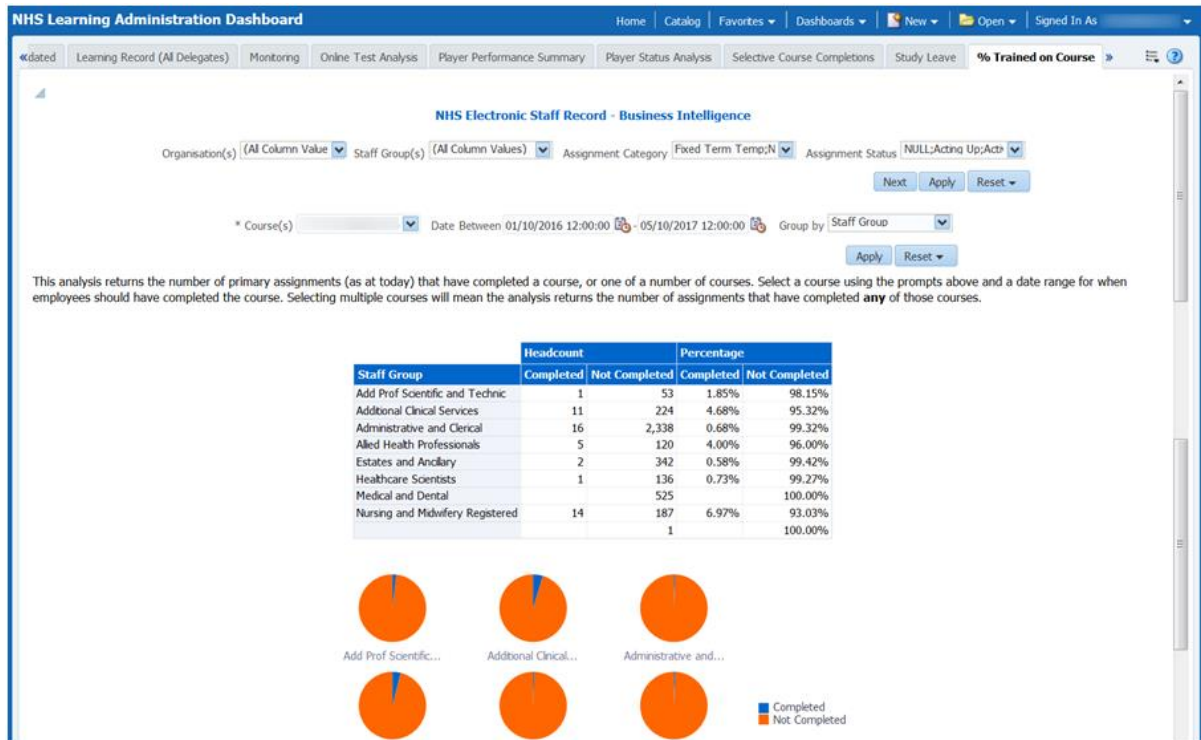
NHS Learning Administration Dashboard

Home | Catalog | Favorites ▾ | Dashboards ▾ | New ▾ | Open ▾ | Signed In As

«dated | Learning Record (All Delegates) | Monitoring | Online Test Analysis | Player Performance Summary | Player Status Analysis | Selective Course Completions | Study Leave | % Trained on Course »

NHS Electronic Staff Record - Business Intelligence

Organisation(s) (All Column Value Staff Group(s) (All Column Values) Assignment Category Fixed Term Temp;N Assignment Status NULL;Acting Up;Acti

Next Apply Reset ▾

* Course(s) Date Between 01/10/2016 12:00:00 - 05/10/2017 12:00:00 Group by Staff Group

Apply Reset ▾

This analysis returns the number of primary assignments (as at today) that have completed a course, or one of a number of courses. Select a course using the prompts above and a date range for when employees should have completed the course. Selecting multiple courses will mean the analysis returns the number of assignments that have completed **any** of those courses.

| | Headcount | | Percentage | |
|---|---|---|---|---|
| Staff Group | Completed | Not Completed | Completed | Not Completed |
| Add Prof Scientific and Technic | 1 | 53 | 1.85% | 98.15% |
| Additional Clinical Services | 11 | 224 | 4.68% | 95.32% |
| Administrative and Clerical | 16 | 2,338 | 0.68% | 99.32% |
| Allied Health Professionals | 5 | 120 | 4.00% | 96.00% |
| Estates and Ancillary | 2 | 342 | 0.58% | 99.42% |
| Healthcare Scientists | 1 | 136 | 0.73% | 99.27% |
| Medical and Dental | | 525 | | 100.00% |
| Nursing and Midwifery Registered | 14 | 187 | 6.97% | 93.03% |
| | | 1 | | 100.00% |

Add Prof Scientific...
Additional Clinical...
Administrative and...

Completed
Not Completed